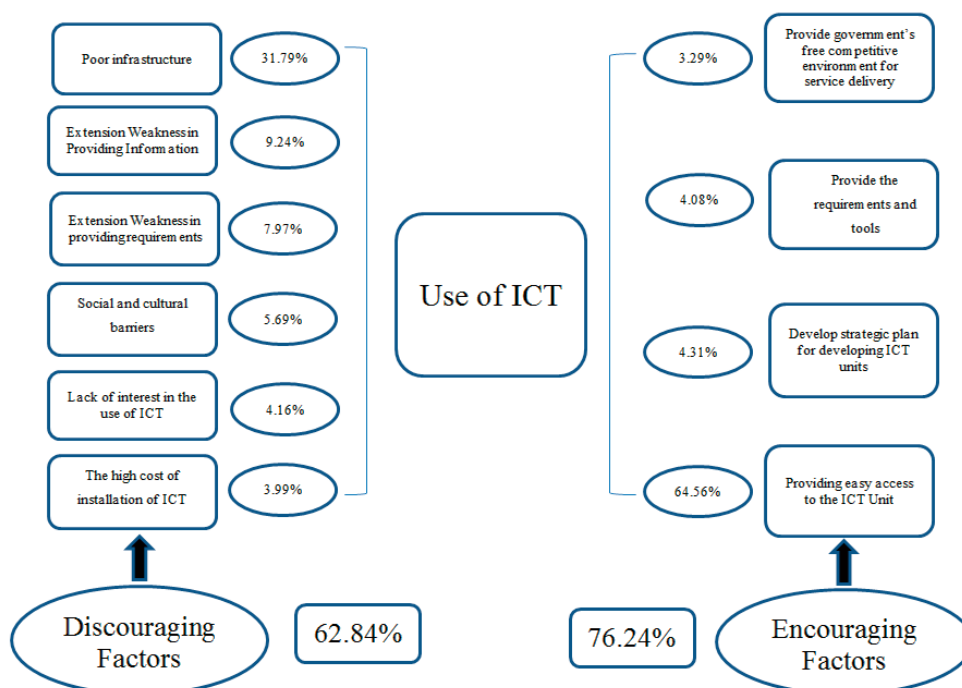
Poor infrastructure

31.79%

Extension Weakness in Providing Information

9.24%

Extension Weakness in providing requirements

7.97%

Social and cultural barriers

5.69%

Lack of interest in the use of ICT

4.16%

The high cost of installation of ICT

3.99%

Use of ICT

3.29%

Provide government's free competitive environment for service delivery

4.08%

Provide the requirements and tools

4.31%

Develop strategic plan for developing ICT units

64.56%

Providing easy access to the ICT Unit

Discouraging Factors

62.84%

76.24%

Encouraging Factors